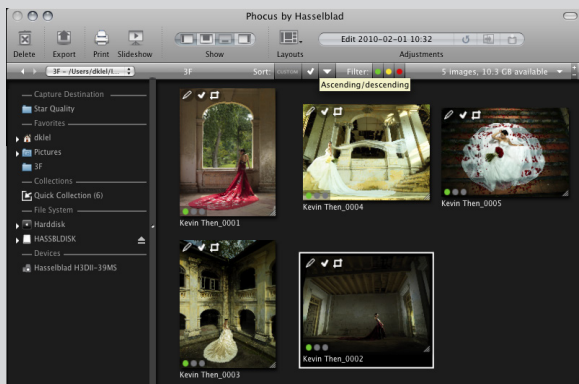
Phocus by Hasselblad

Delete Export Print Slideshow Show Layouts Edit 2010-02-01 10:32 Adjustments

3F – /Users/dklel/I... 3F Sort Filter 5 images, 10.3 GB available

Ascending/descending

— Capture Destination
Star Quality
— Favorites —
dklel
Pictures
3F
— Collections —
Quick Collection (6)
— File System —
Harddisk
HASSBLDISK
— Devices —
Hasselblad H3DII-39MS

Kevin Then_0001
Kevin Then_0004
Kevin Then_0005
Kevin Then_0003
Kevin Then_0002